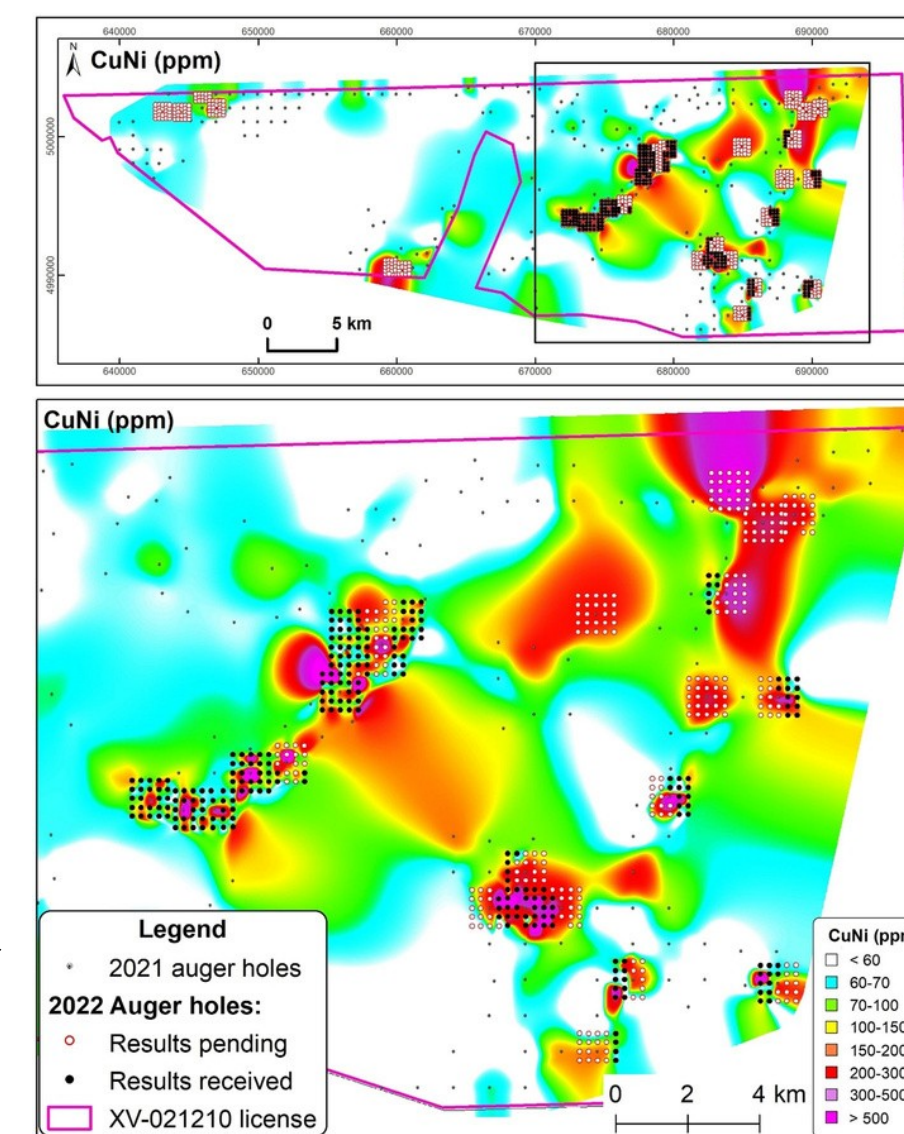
640000 650000 660000 670000 680000 690000

N

CuNi (ppm)

5000000

4990000

0 5 km

640000 650000 660000 670000 680000 690000

CuNi (ppm)

Legend

2021 auger holes

2022 Auger holes:

Results pending

Results received

XV-021210 license

0 2 4 km

CuNi (pp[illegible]

< 60

60-70

70-100

100-15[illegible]

150-20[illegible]

200-30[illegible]

300-50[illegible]

> 500